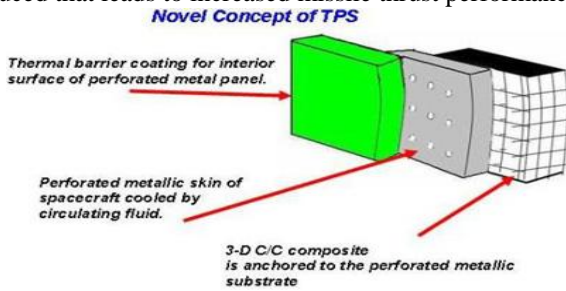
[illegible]duced that leads to increased missile thrust performan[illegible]

Novel Concept of TPS

Thermal barrier coating for interior surface of perforated metal panel.

Perforated metallic skin of spacecraft cooled by circulating fluid.

3-D C/C composite is anchored to the perforated metallic substrate